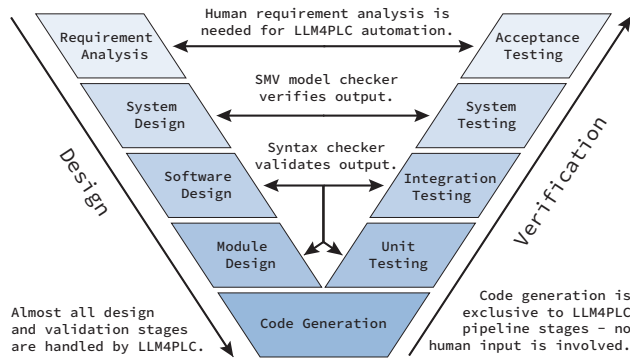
Requirement Analysis

Human requirement analysis is needed for LLM4PLC automation.

Acceptance Testing

System Design

SMV model checker verifies output.

System Testing

Syntax checker validates output.

Software Design

Integration Testing

Module Design

Unit Testing

Code Generation

Design

Verification

Almost all design and validation stages are handled by LLM4PLC.

Code generation is exclusive to LLM4PLC pipeline stages - no human input is involved.